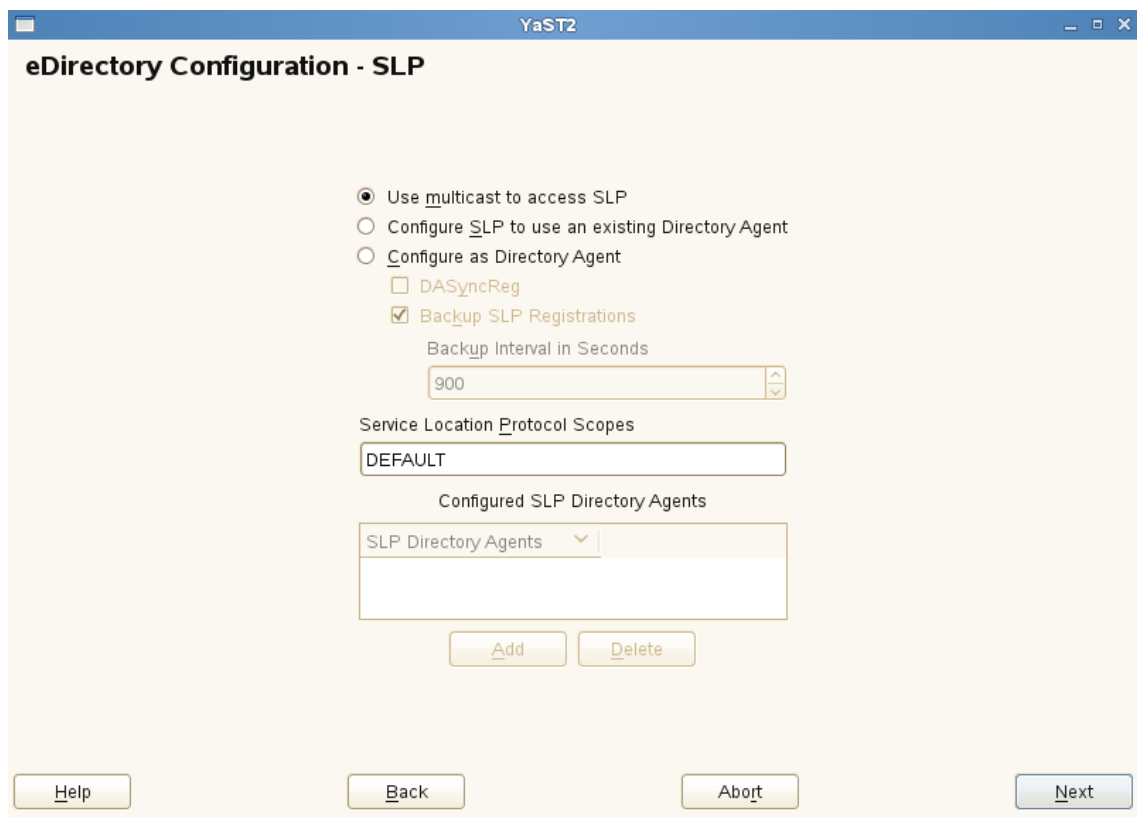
YaST2

eDirectory Configuration - SLP

Use multicast to access SLP
Configure SLP to use an existing Directory Agent
Configure as Directory Agent
DASyncReg
Backup SLP Registrations
Backup Interval in Seconds
900

Service Location Protocol Scopes
DEFAULT

Configured SLP Directory Agents

SLP Directory Agents

Add
Delete

Help
Back
Abort
Next